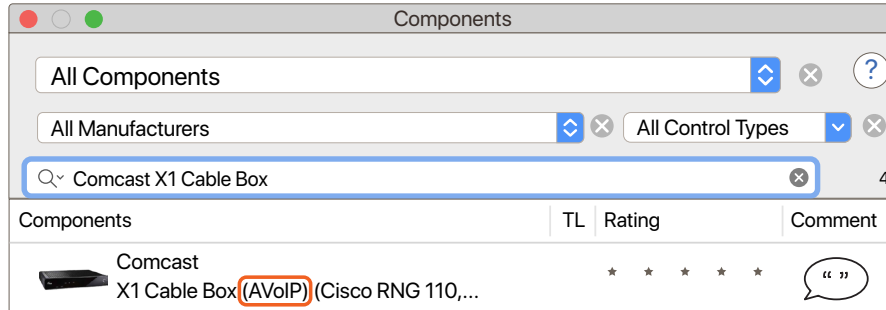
Components

All Components

?

All Manufacturers

All Control Types

Comcast X1 Cable Box

4

| Components | TL | Rating | Comment |
|---|---|---|---|
| Comcast X1 Cable Box (AVoIP) (Cisco RNG 110,... | | ★ ★ ★ ★ ★ | “ ” |